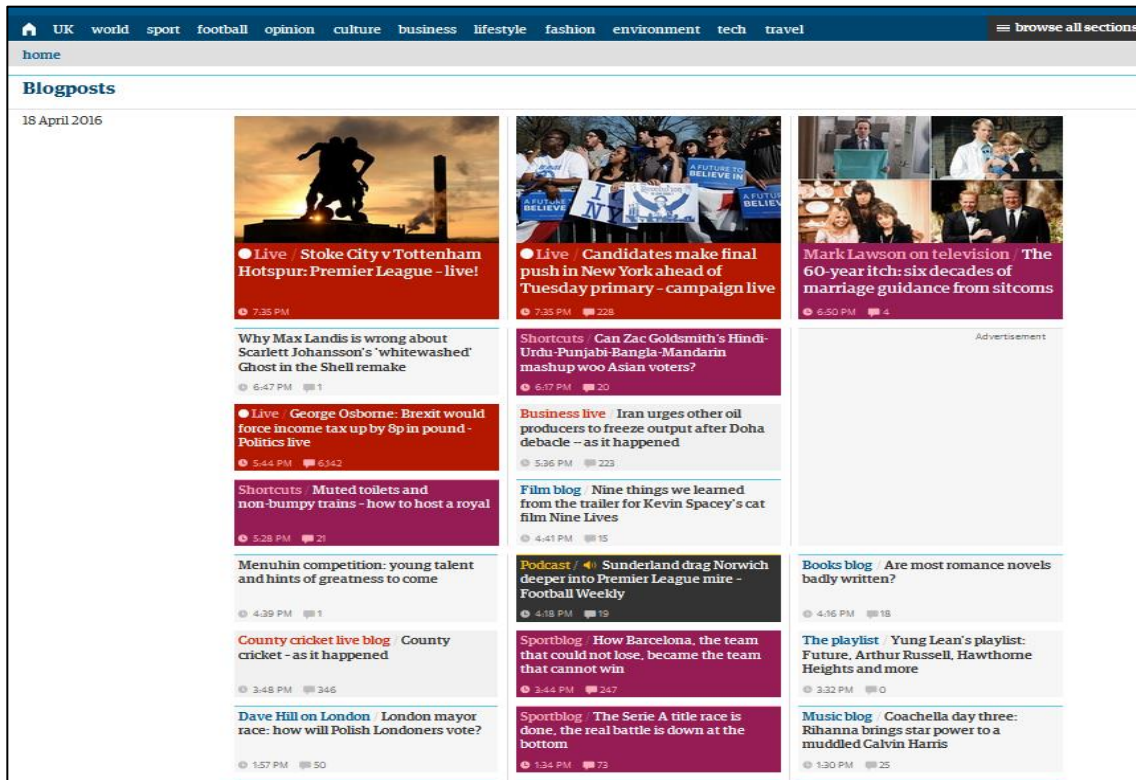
UK world sport football opinion culture business lifestyle fashion environment tech travel

≡ browse all sections

home

Blogposts

18 April 2016

Live / Stoke City v Tottenham Hotspur: Premier League – live!

7:35 PM

Live / Candidates make final push in New York ahead of Tuesday primary – campaign live

7:35 PM 228

Mark Lawson on television / The 60-year itch: six decades of marriage guidance from sitcoms

6:50 PM 4

Why Max Landis is wrong about Scarlett Johansson's 'whitewashed' Ghost in the Shell remake

6:47 PM 1

Shortcuts / Can Zac Goldsmith's Hindi-Urdu-Punjabi-Bangla-Mandarin mashup woo Asian voters?

6:17 PM 20

Advertisement

Live / George Osborne: Brexit would force income tax up by 8p in pound - Politics live

5:44 PM 6342

Business live / Iran urges other oil producers to freeze output after Doha debacle – as it happened

5:36 PM 223

Shortcuts / Muted toilets and non-bumpy trains - how to host a royal

5:28 PM 21

Film blog / Nine things we learned from the trailer for Kevin Spacey's cat film Nine Lives

4:41 PM 15

Menuhin competition: young talent and hints of greatness to come

4:39 PM 1

Podcast / Sunderland drag Norwich deeper into Premier League mire - Football Weekly

4:18 PM 19

Books blog / Are most romance novels badly written?

4:16 PM 18

County cricket live blog / County cricket – as it happened

3:48 PM 346

Sportblog / How Barcelona, the team that could not lose, became the team that cannot win

3:44 PM 247

The playlist / Yung Lean's playlist: Future, Arthur Russell, Hawthorne Heights and more

3:32 PM 0

Dave Hill on London / London mayor race: how will Polish Londoners vote?

1:57 PM 50

Sportblog / The Serie A title race is done, the real battle is down at the bottom

1:34 PM 73

Music blog / Coachella day three: Rihanna brings star power to a muddled Calvin Harris

1:30 PM 25